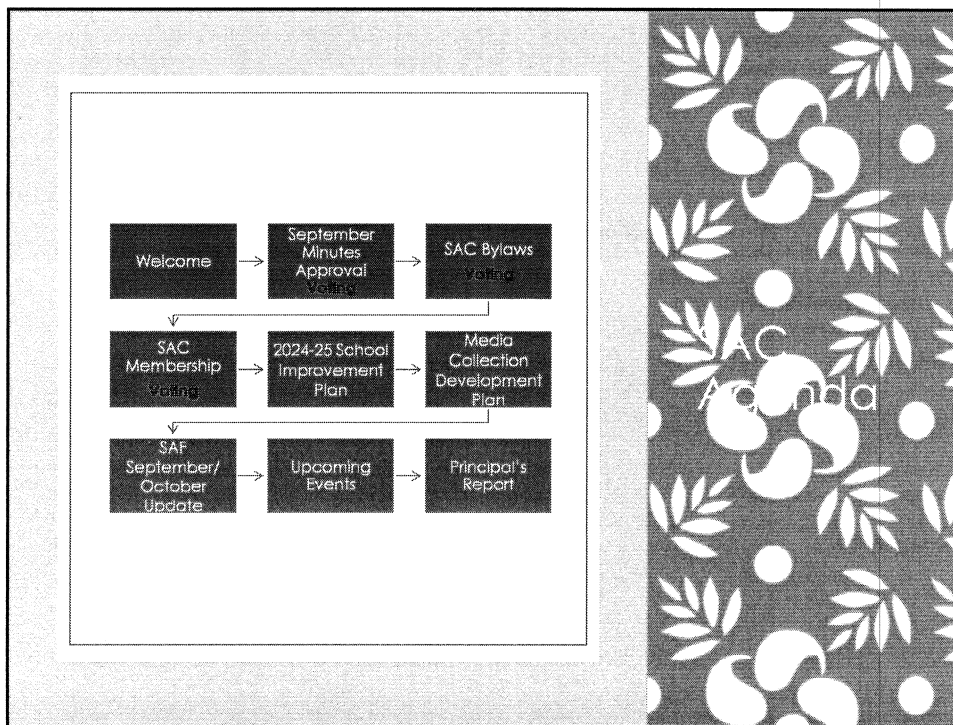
Welcome

September Minutes Approval Voting

SAC Bylaws Voting

SAC Membership Voting

2024-25 School Improvement Plan

Media Collection Development Plan

SAF September/ October Update

Upcoming Events

Principal's Report

SAC Agenda